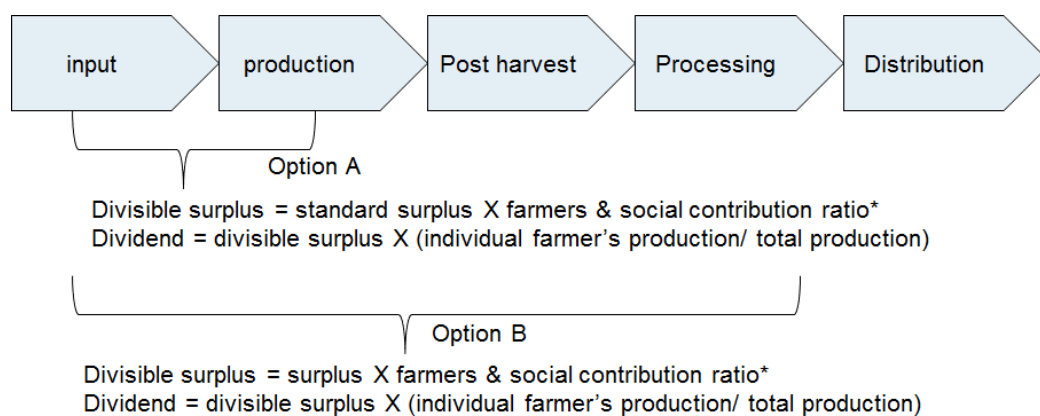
input

production

Post harvest

Processing

Distribution

Option A

Divisible surplus = standard surplus X farmers & social contribution ratio*
Dividend = divisible surplus X (individual farmer’s production/ total production)

Option B

Divisible surplus = surplus X farmers & social contribution ratio*
Dividend = divisible surplus X (individual farmer’s production/ total production)